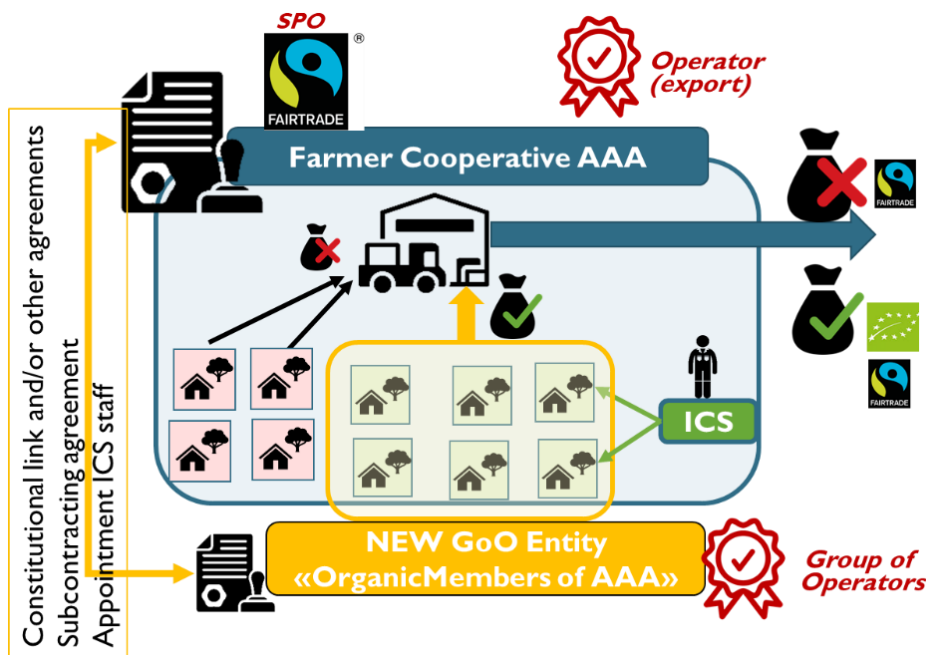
Constitutional link and/or other agreements
Subcontracting agreement
Appointment ICS staff

SPO
®
FAIRTRADE

Operator (export)

Farmer Cooperative AAA

FAIRTRADE

FAIRTRADE

ICS

NEW GoO Entity
«OrganicMembers of AAA»

Group of Operators